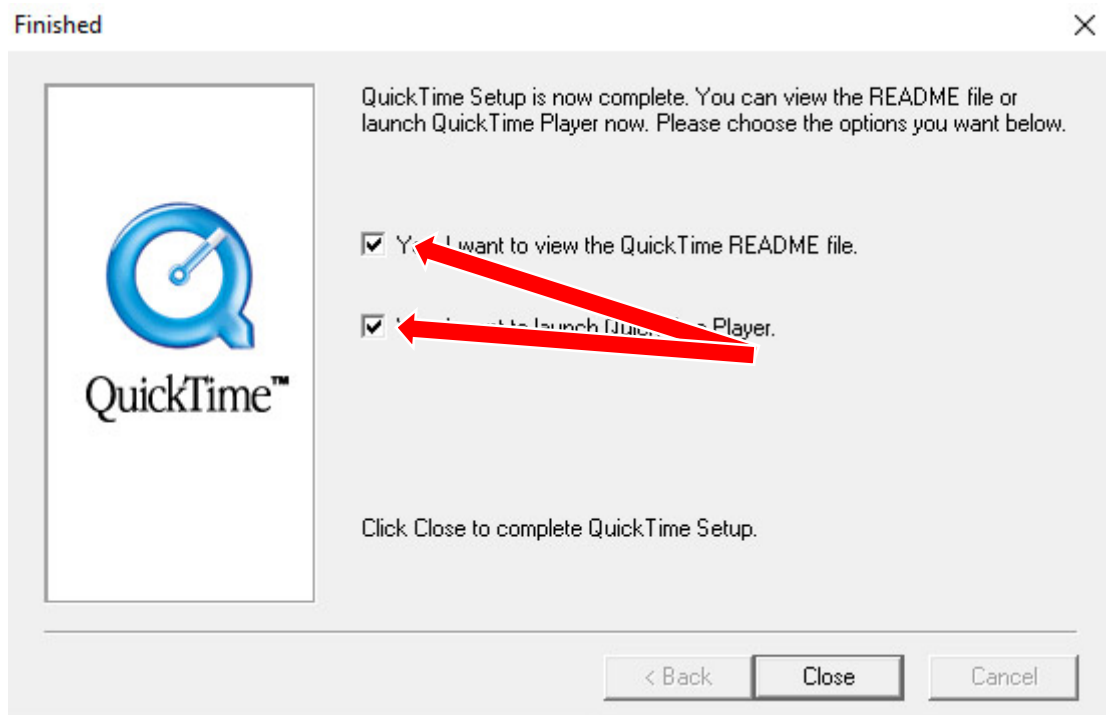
Finished

QuickTime™

QuickTime Setup is now complete. You can view the README file or launch QuickTime Player now. Please choose the options you want below.

Y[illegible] I want to view the QuickTime README file.

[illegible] to launch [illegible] Player.

Click Close to complete QuickTime Setup.

< Back
Close
Cancel